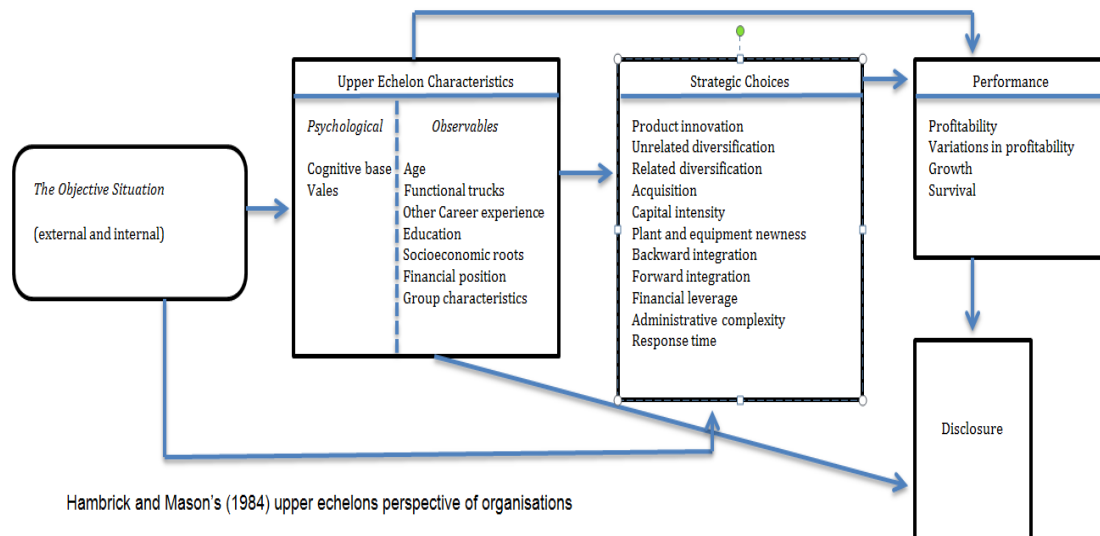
The Objective Situation

(external and internal)

Upper Echelon Characteristics

Psychological

Cognitive base
Vales

Observables

Age
Functional trucks
Other Career experience
Education
Socioeconomic roots
Financial position
Group characteristics

Strategic Choices

Product innovation
Unrelated diversification
Related diversification
Acquisition
Capital intensity
Plant and equipment newness
Backward integration
Forward integration
Financial leverage
Administrative complexity
Response time

Performance

Profitability
Variations in profitability
Growth
Survival

Disclosure

Hambrick and Mason's (1984) upper echelons perspective of organisations